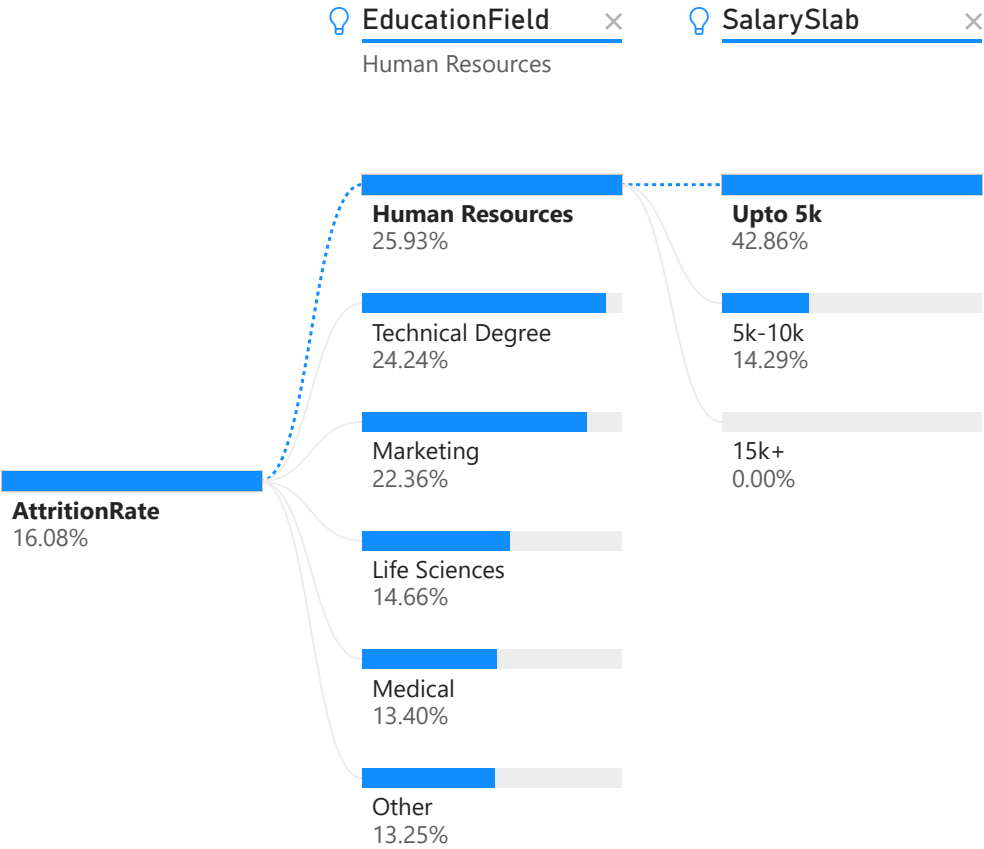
EducationField ×
Human Resources

SalarySlab ×

AttritionRate
16.08%

Human Resources
25.93%

Technical Degree
24.24%

Marketing
22.36%

Life Sciences
14.66%

Medical
13.40%

Other
13.25%

Upto 5k
42.86%

5k-10k
14.29%

15k+
0.00%